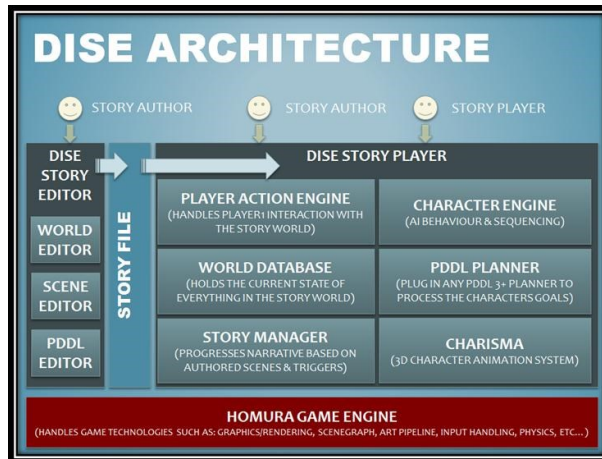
DISE ARCHITECTURE

STORY AUTHOR

STORY AUTHOR

STORY PLAYER

DISE STORY EDITOR

WORLD EDITOR

SCENE EDITOR

PDDL EDITOR

STORY FILE

DISE STORY PLAYER

PLAYER ACTION ENGINE
(HANDLES PLAYER1 INTERACTION WITH THE STORY WORLD)

CHARACTER ENGINE
(AI BEHAVIOUR & SEQUENCING)

WORLD DATABASE
(HOLDS THE CURRENT STATE OF EVERYTHING IN THE STORY WORLD)

PDDL PLANNER
(PLUG IN ANY PDDL 3+ PLANNER TO PROCESS THE CHARACTERS GOALS)

STORY MANAGER
(PROGRESSES NARRATIVE BASED ON AUTHORED SCENES & TRIGGERS)

CHARISMA
(3D CHARACTER ANIMATION SYSTEM)

HOMURA GAME ENGINE
(HANDLES GAME TECHNOLOGIES SUCH AS: GRAPHICS/RENDERING, SCENEGRAPH, ART PIPELINE, INPUT HANDLING, PHYSICS, ETC…)